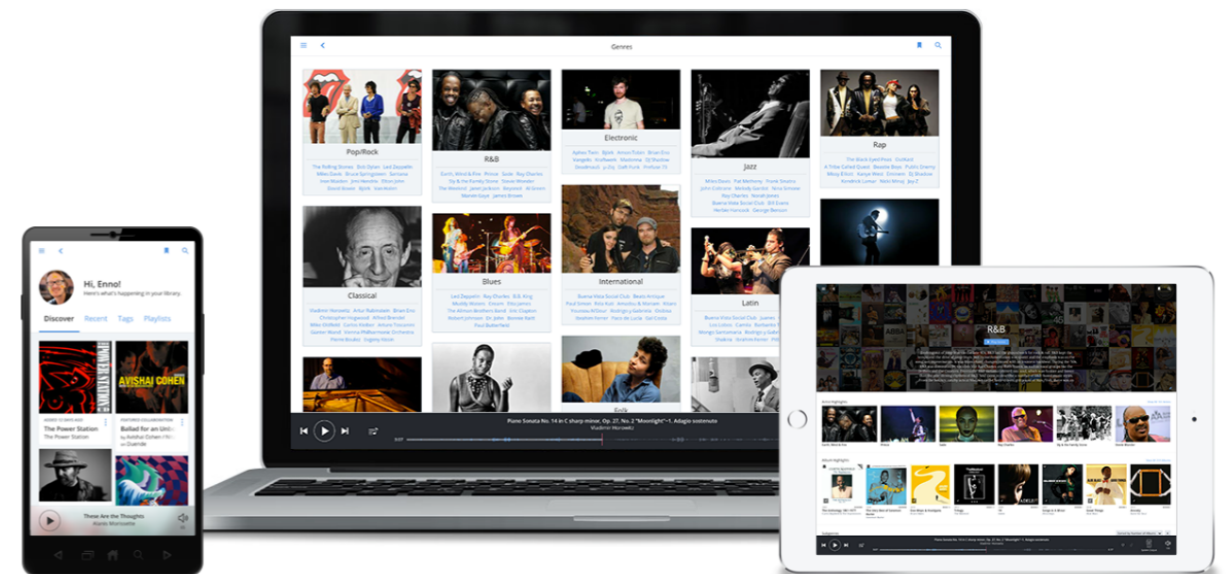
Genres

Pop/Rock

The Rolling Stones Bob Dylan Led Zeppelin Miles Davis Bruce Springsteen Santana Van Morrison Jimi Hendrix Elton John David Bowie Björk Van Halen

R&B

Electronic

Jazz

Rap

Classical

Blues

International

Latin

Folk

Piano Sonata No. 14 in C sharp minor, Op. 27, No. 2 "Moonlight": I. Adagio sostenuto

Vladimir Horowitz

Hi, Enno!

Here's what's happening in your library.

Discover Recent Tags Playlists

AVISHAI COHEN

The Power Station

The Power Station

Bullied for an Uni

by Avishai Cohen

These Are the Thoughts

R&B